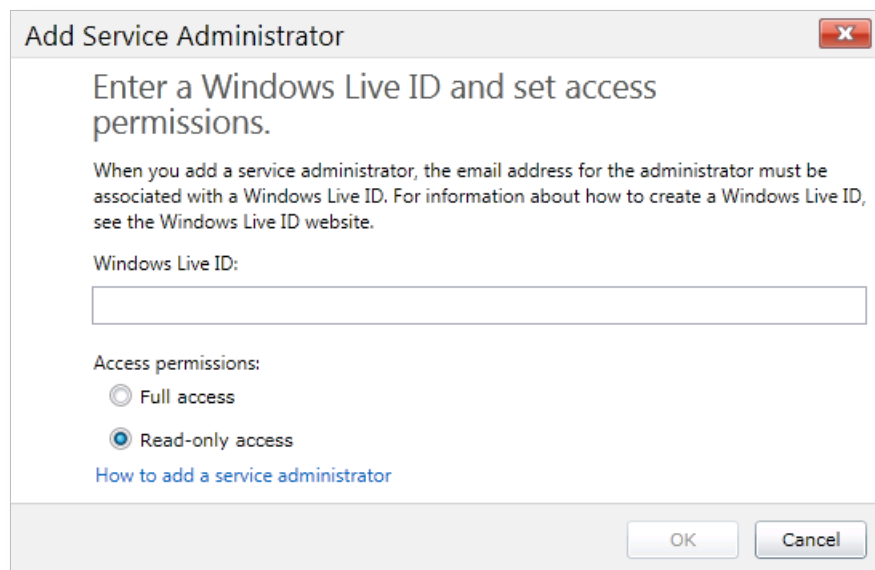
Add Service Administrator

Enter a Windows Live ID and set access permissions.

When you add a service administrator, the email address for the administrator must be associated with a Windows Live ID. For information about how to create a Windows Live ID, see the Windows Live ID website.

Windows Live ID:

Access permissions:

Full access

Read-only access

How to add a service administrator

OK

Cancel